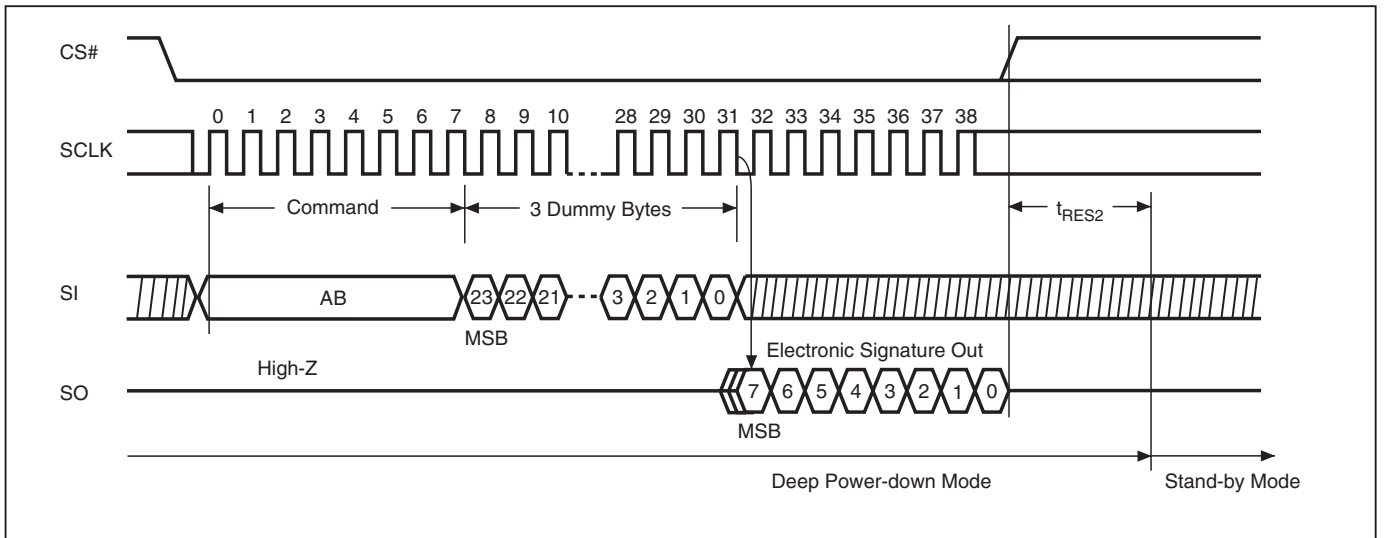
CS#

SCLK

0 1 2 3 4 5 6 7 8 9 10 28 29 30 31 32 33 34 35 36 37 38

Command

3 Dummy Bytes

$t_{RES2}$

SI

AB

23 22 21 3 2 1 0

MSB

Electronic Signature Out

High-Z

SO

7 6 5 4 3 2 1 0

MSB

Deep Power-down Mode

Stand-by Mode